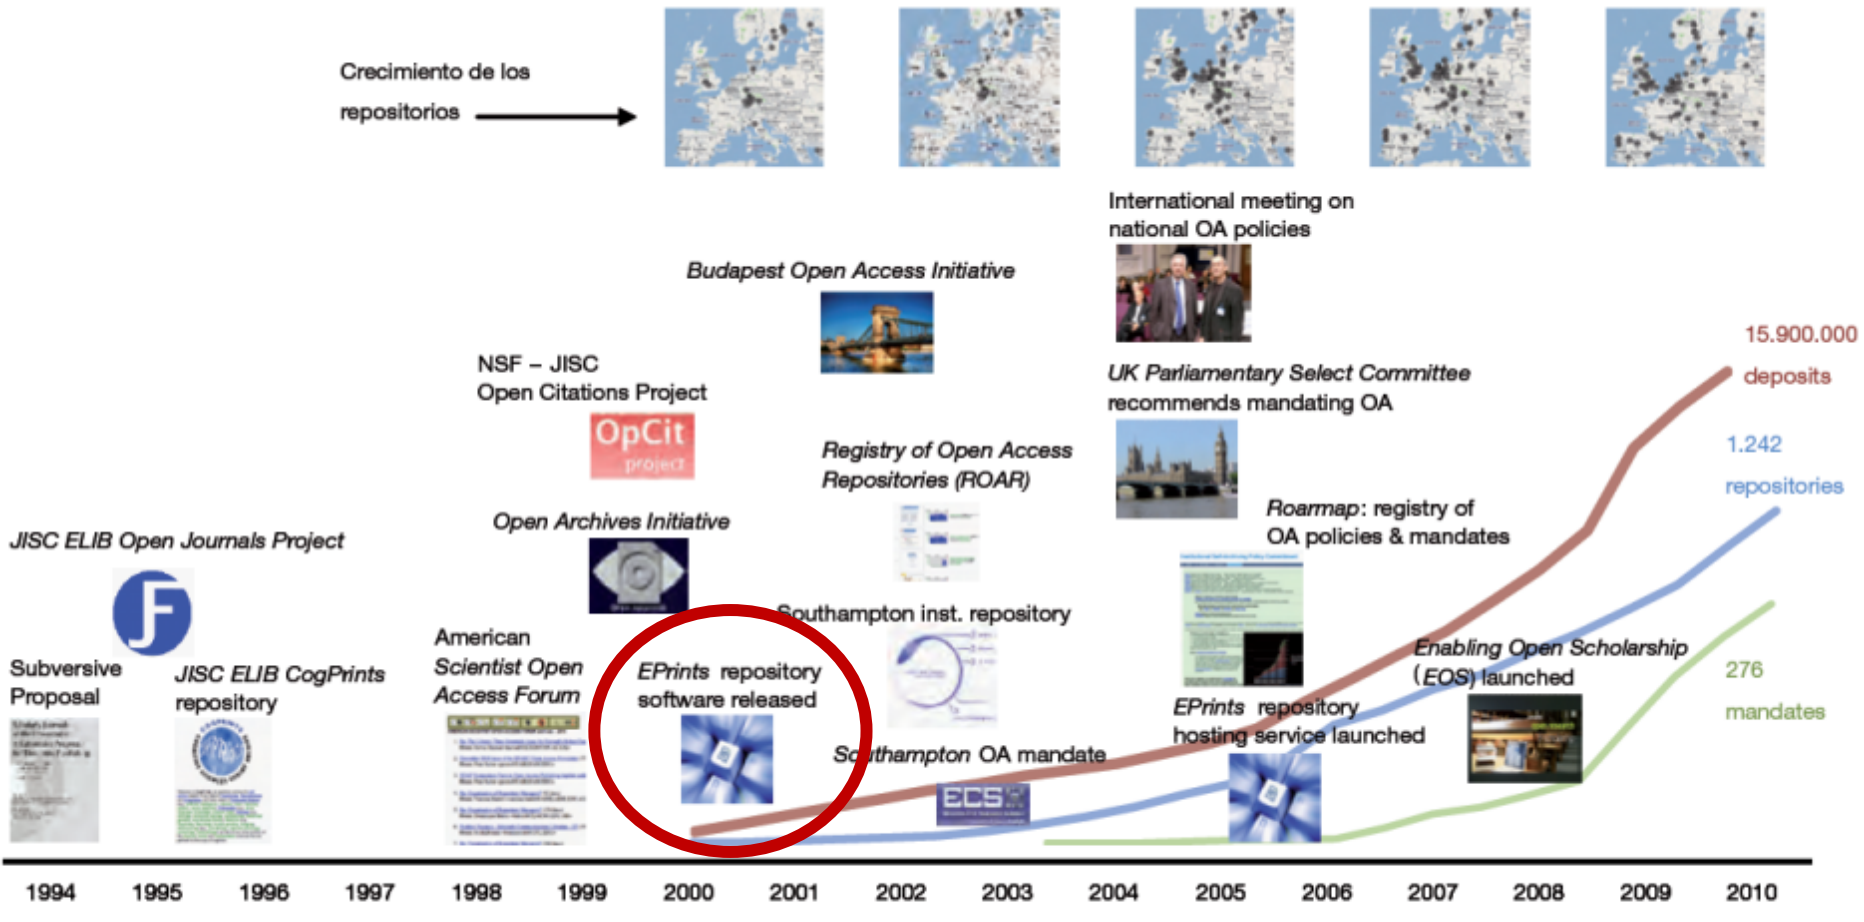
Crecimiento de los repositorios

International meeting on national OA policies

Budapest Open Access Initiative

15.900.000 deposits

NSF – JISC Open Citations Project

OpCit project

UK Parliamentary Select Committee recommends mandating OA

1.242 repositories

Registry of Open Access Repositories (ROAR)

Roarmap: registry of OA policies & mandates

Open Archives Initiative

JISC ELIB Open Journals Project

Southampton inst. repository

American Scientist Open Access Forum

Enabling Open Scholarship (EOS) launched

276 mandates

Subversive Proposal

JISC ELIB CogPrints repository

EPrints repository software released

EPrints repository hosting service launched

Southampton OA mandate

ECS

1994 1995 1996 1997 1998 1999 2000 2001 2002 2003 2004 2005 2006 2007 2008 2009 2010